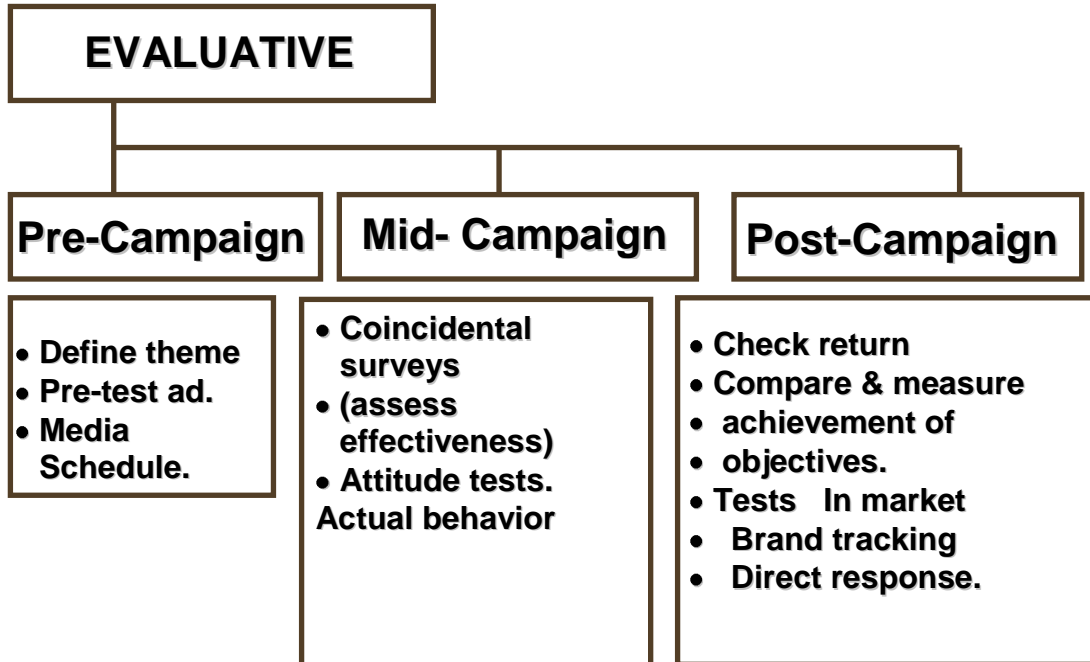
EVALUATIVE

Pre-Campaign

Mid- Campaign

Post-Campaign

- Define theme
- Pre-test ad.
- Media Schedule.

- Coincidental surveys
- (assess effectiveness)
- Attitude tests.
Actual behavior

- Check return
- Compare & measure
- achievement of
- objectives.
- Tests In market
- Brand tracking
- Direct response.